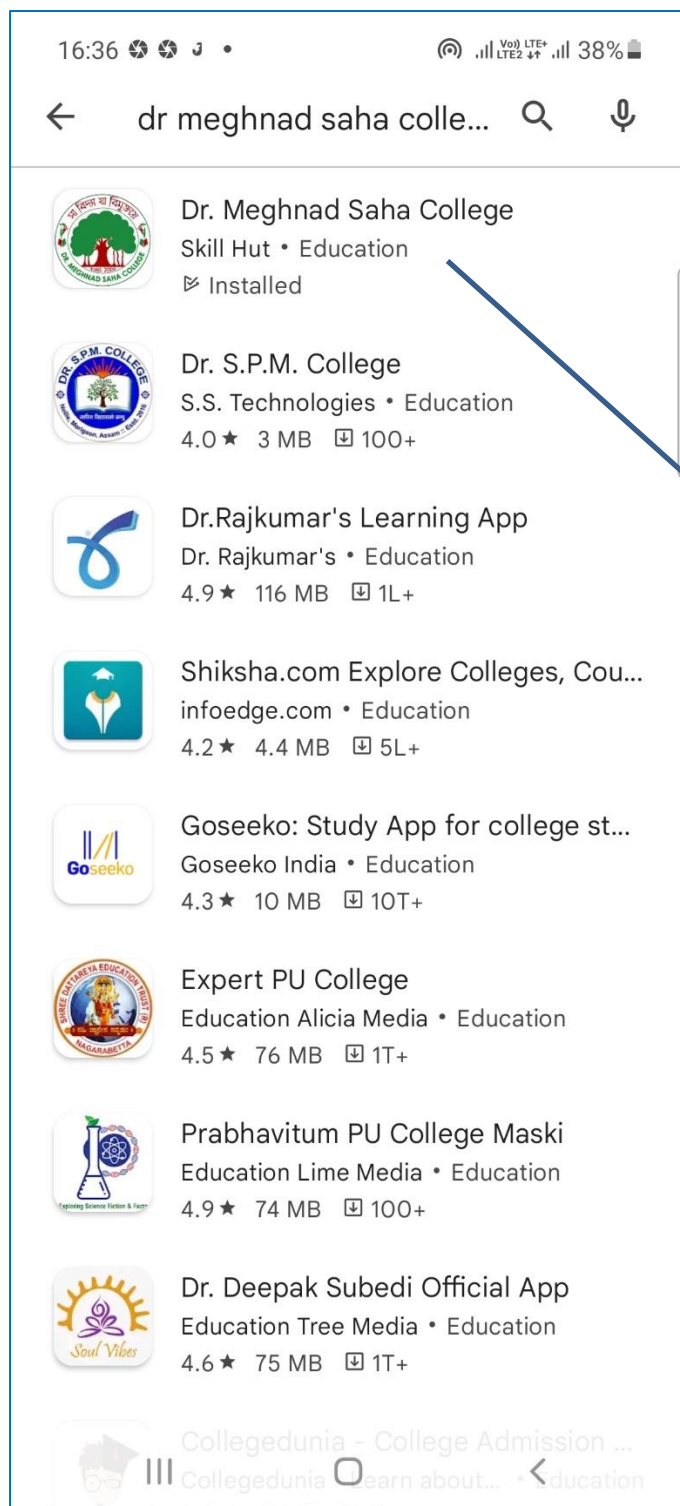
16:36 J • Vo)) LTE+ LTE2 38%

dr meghnad saha colle...

Dr. Meghnad Saha College
Skill Hut • Education
Installed

Dr. S.P.M. College
S.S. Technologies • Education
4.0★ 3 MB 100+

Dr.Rajkumar's Learning App
Dr. Rajkumar's • Education
4.9★ 116 MB 1L+

Shiksha.com Explore Colleges, Cou...
infoedge.com • Education
4.2★ 4.4 MB 5L+

Goseeko: Study App for college st...
Goseeko India • Education
4.3★ 10 MB 10T+

Expert PU College
Education Alicia Media • Education
4.5★ 76 MB 1T+

Prabhavitum PU College Maski
Education Lime Media • Education
4.9★ 74 MB 100+

Dr. Deepak Subedi Official App
Education Tree Media • Education
4.6★ 75 MB 1T+

Collegedunia - College Admission ...
Collegedunia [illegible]earn about... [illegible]ducation